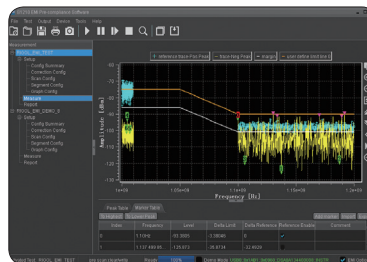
File Test Output Device Tools Help

Measurement
Setup
Config Summary
Correction Config
Scan Config
Segment Config
Graph Config
Measure
Report
Setup
Config Summary
Correction Config
Scan Config
Segment Config
Graph Config
Measure
Report

Reference Trace Fast Peak
Trace Final Peak
margin

Amplitude [dBm]
Frequency [Hz]

1e+06
1.1e+08

Peak Table
Marker Table

| Index | Frequency | Level | Data Limit | Data Reference | Reference Enable | Comment |
|---|---|---|---|---|---|---|
| 0 | 1.1GHz | -93.3000 | -28.0000 | | | |
| 1 | 1.137 480 95 | -125.073 | -35.8734 | -32.9929 | | |

Result
100%